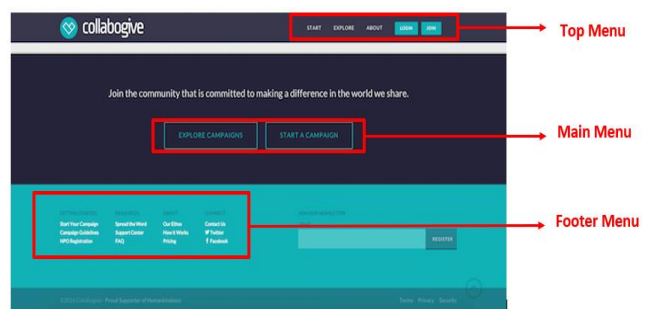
collabogive

START EXPLORE ABOUT LOGIN JOIN

Top Menu

Join the community that is committed to making a difference in the world we share.

EXPLORE CAMPAIGNS START A CAMPAIGN

Main Menu

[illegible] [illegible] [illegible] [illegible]

Start Your Campaign Spread the Word Our Ethos Contact Us
Campaign Guidelines Support Center How it Works Twitter
NPO Registration FAQ Pricing Facebook

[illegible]

REGISTER

Footer Menu

©2016 Collabogive - Proud Supporter of Humanitarians

Terms Privacy Security